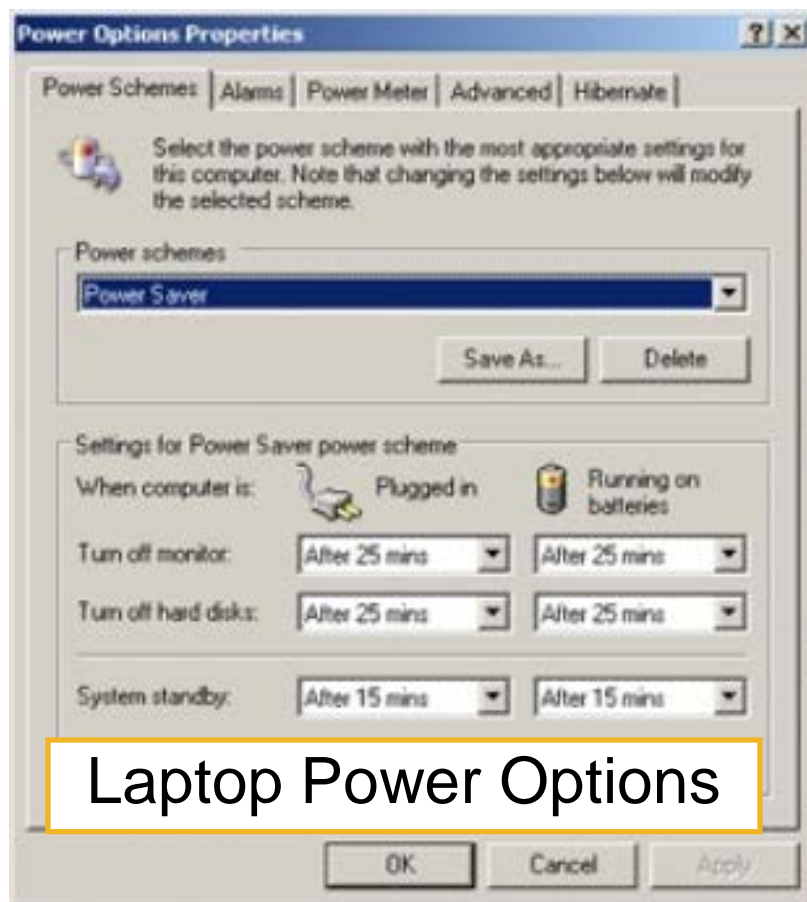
Power Options Properties

?

Power Schemes | Alarms | Power Meter | Advanced | Hibernate

Select the power scheme with the most appropriate settings for this computer. Note that changing the settings below will modify the selected scheme.

Power schemes

Power Saver

Save As... Delete

Settings for Power Saver power scheme

When computer is: Plugged in Running on batteries

Turn off monitor: After 25 mins After 25 mins

Turn off hard disks: After 25 mins After 25 mins

System standby: After 15 mins After 15 mins

Laptop Power Options

OK Cancel Apply